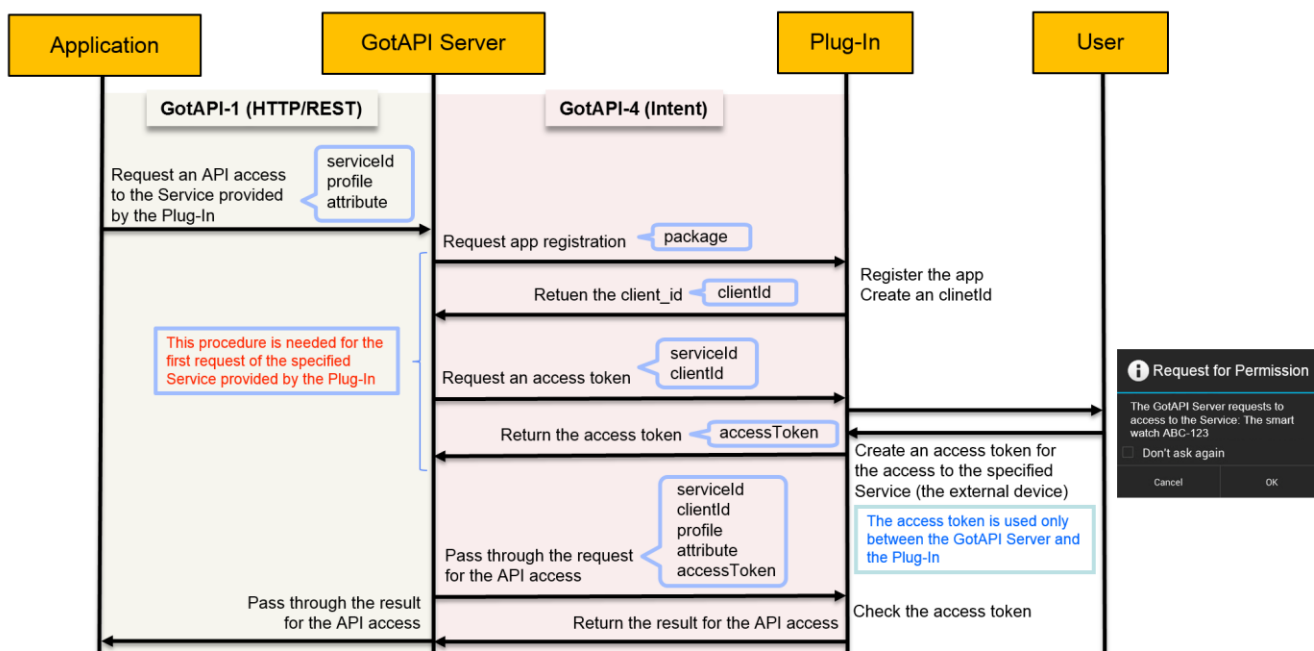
Application

GotAPI Server

Plug-In

User

GotAPI-1 (HTTP/REST)

GotAPI-4 (Intent)

Request an API access to the Service provided by the Plug-In

serviceId
profile
attribute

Request app registration

package

Register the app
Create an clinetId

Retuen the client_id

clientId

This procedure is needed for the first request of the specified Service provided by the Plug-In

Request an access token

serviceId
clientId

Request for Permission

The GotAPI Server requests to access to the Service: The smart watch ABC-123

Don't ask again

Cancel

OK

Return the access token

accessToken

Create an access token for the access to the specified Service (the external device)

The access token is used only between the GotAPI Server and the Plug-In

Pass through the request for the API access

serviceId
clientId
profile
attribute
accessToken

Pass through the result for the API access

Check the access token

Return the result for the API access